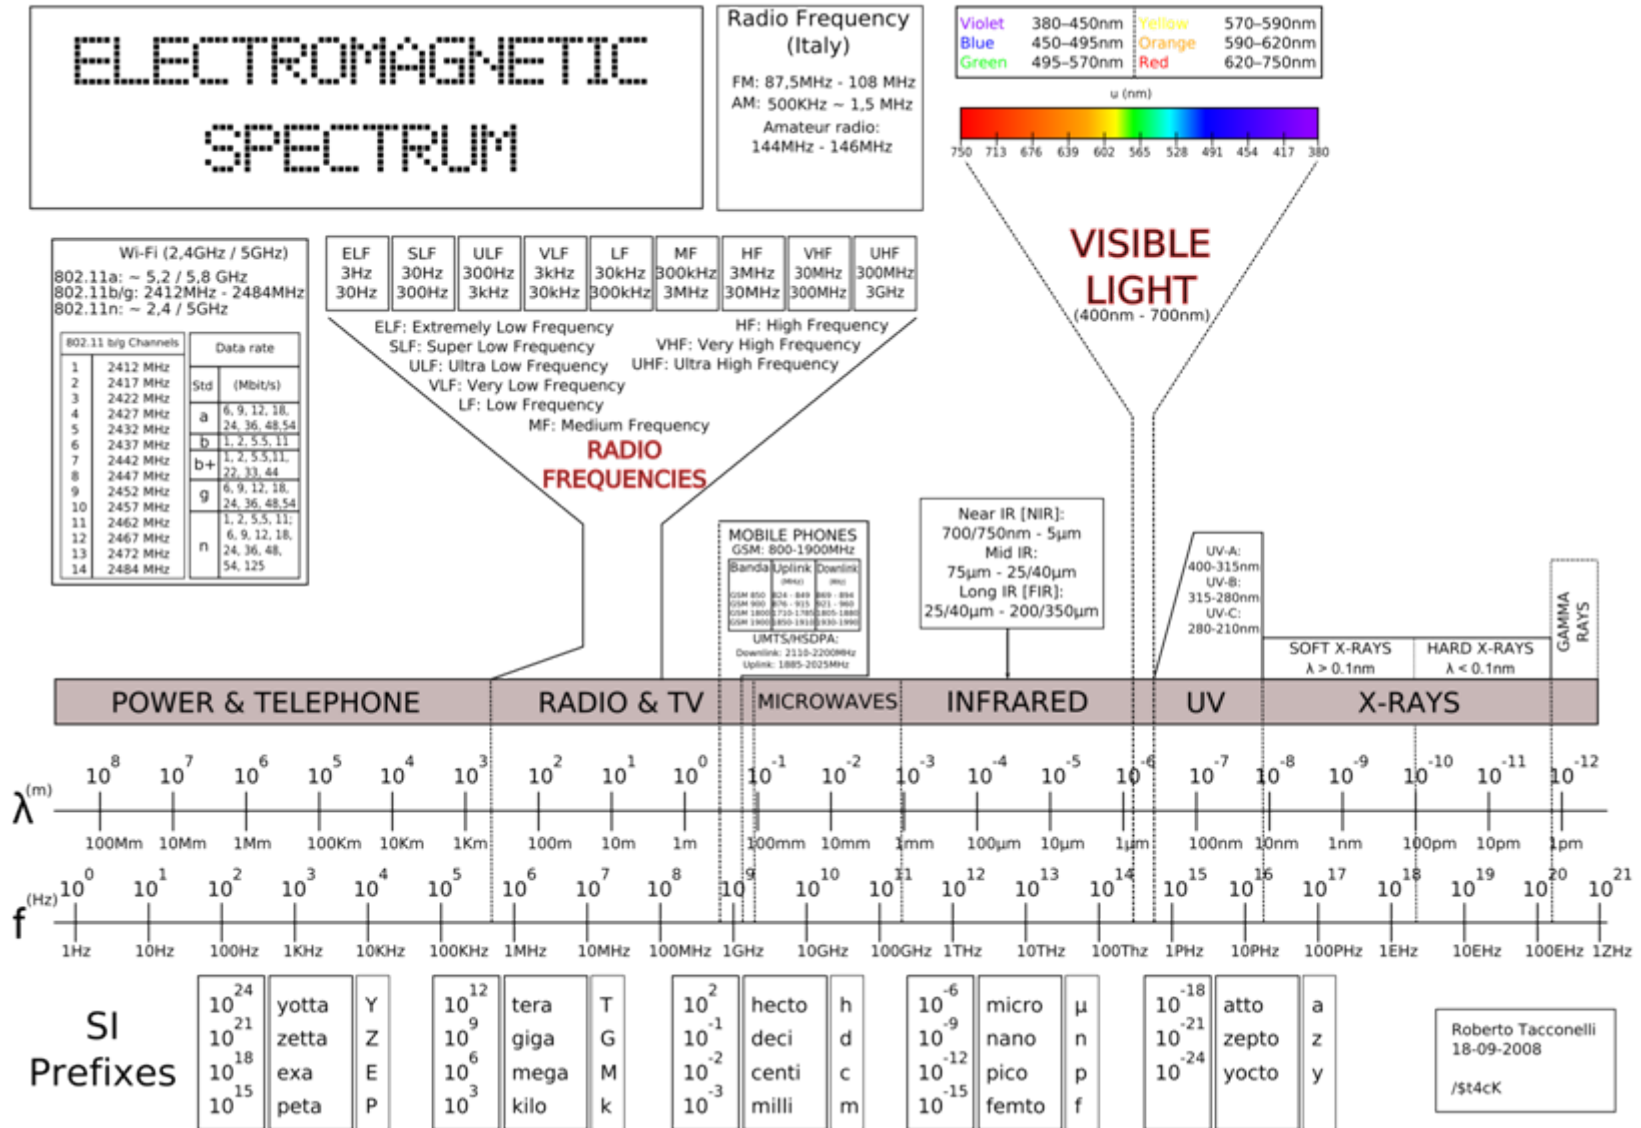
ELECTROMAGNETIC SPECTRUM

Radio Frequency (Italy)

FM: 87,5MHz - 108 MHz
AM: 500KHz ~ 1,5 MHz
Amateur radio: 144MHz - 146MHz

| Violet | 380–450nm | Yellow | 570–590nm |
|---|---|---|---|
| Blue | 450–495nm | Orange | 590–620nm |
| Green | 495–570nm | Red | 620–750nm |

u (nm)

750 713 676 639 602 565 528 491 454 417 380

VISIBLE LIGHT
(400nm - 700nm)

Wi-Fi (2,4GHz / 5GHz)
802.11a: ~ 5,2 / 5,8 GHz
802.11b/g: 2412MHz - 2484MHz
802.11n: ~ 2,4 / 5GHz

| 802.11 b/g Channels | |
|---|---|
| 1 | 2412 MHz |
| 2 | 2417 MHz |
| 3 | 2422 MHz |
| 4 | 2427 MHz |
| 5 | 2432 MHz |
| 6 | 2437 MHz |
| 7 | 2442 MHz |
| 8 | 2447 MHz |
| 9 | 2452 MHz |
| 10 | 2457 MHz |
| 11 | 2462 MHz |
| 12 | 2467 MHz |
| 13 | 2472 MHz |
| 14 | 2484 MHz |

| Data rate | |
|---|---|
| Std | (Mbit/s) |
| a | 6, 9, 12, 18, 24, 36, 48,54 |
| b | 1, 2, 5.5, 11 |
| b+ | 1, 2, 5.5,11, 22, 33, 44 |
| g | 6, 9, 12, 18, 24, 36, 48,54 |
| n | 1, 2, 5.5, 11; 6, 9, 12, 18, 24, 36, 48, 54, 125 |

| ELF | SLF | ULF | VLF | LF | MF | HF | VHF | UHF |
|---|---|---|---|---|---|---|---|---|
| 3Hz 30Hz | 30Hz 300Hz | 300Hz 3kHz | 3kHz 30kHz | 30kHz 300kHz | 300kHz 3MHz | 3MHz 30MHz | 30MHz 300MHz | 300MHz 3GHz |

ELF: Extremely Low Frequency
SLF: Super Low Frequency
ULF: Ultra Low Frequency
VLF: Very Low Frequency
LF: Low Frequency
MF: Medium Frequency
HF: High Frequency
VHF: Very High Frequency
UHF: Ultra High Frequency

RADIO FREQUENCIES

MOBILE PHONES
GSM: 800-1900MHz

| Banda | Uplink (MHz) | Downlink (MHz) |
|---|---|---|
| GSM 850 | 824 - 849 | 869 - 894 |
| GSM 900 | 876 - 915 | 921 - 960 |
| GSM 1800 | 1710-1785 | 1805-1880 |
| GSM 1900 | 1850-1910 | 1930-1990 |

UMTS/HSDPA:
Downlink: 2110-2200MHz
Uplink: 1885-2025MHz

Near IR [NIR]: 700/750nm - 5μm
Mid IR: 75μm - 25/40μm
Long IR [FIR]: 25/40μm - 200/350μm

UV-A: 400-315nm
UV-B: 315-280nm
UV-C: 280-210nm

SOFT X-RAYS $\lambda > 0.1$nm
HARD X-RAYS $\lambda < 0.1$nm
GAMMA RAYS

POWER & TELEPHONE | RADIO & TV | MICROWAVES | INFRARED | UV | X-RAYS

$\lambda^{(m)}$ $10^8$ $10^7$ $10^6$ $10^5$ $10^4$ $10^3$ $10^2$ $10^1$ $10^0$ $10^{-1}$ $10^{-2}$ $10^{-3}$ $10^{-4}$ $10^{-5}$ $10^{-6}$ $10^{-7}$ $10^{-8}$ $10^{-9}$ $10^{-10}$ $10^{-11}$ $10^{-12}$

100Mm 10Mm 1Mm 100Km 10Km 1Km 100m 10m 1m 100mm 10mm 1mm 100μm 10μm 1μm 100nm 10nm 1nm 100pm 10pm 1pm

$f^{(Hz)}$ $10^0$ $10^1$ $10^2$ $10^3$ $10^4$ $10^5$ $10^6$ $10^7$ $10^8$ $10^9$ $10^{10}$ $10^{11}$ $10^{12}$ $10^{13}$ $10^{14}$ $10^{15}$ $10^{16}$ $10^{17}$ $10^{18}$ $10^{19}$ $10^{20}$ $10^{21}$

1Hz 10Hz 100Hz 1KHz 10KHz 100KHz 1MHz 10MHz 100MHz 1GHz 10GHz 100GHz 1THz 10THz 100Thz 1PHz 10PHz 100PHz 1EHz 10EHz 100EHz 1ZHz

SI Prefixes

| $10^{24}$ | yotta | Y |
|---|---|---|
| $10^{21}$ | zetta | Z |
| $10^{18}$ | exa | E |
| $10^{15}$ | peta | P |

| $10^{12}$ | tera | T |
|---|---|---|
| $10^9$ | giga | G |
| $10^6$ | mega | M |
| $10^3$ | kilo | k |

| $10^2$ | hecto | h |
|---|---|---|
| $10^{-1}$ | deci | d |
| $10^{-2}$ | centi | c |
| $10^{-3}$ | milli | m |

| $10^{-6}$ | micro | μ |
|---|---|---|
| $10^{-9}$ | nano | n |
| $10^{-12}$ | pico | p |
| $10^{-15}$ | femto | f |

| $10^{-18}$ | atto | a |
|---|---|---|
| $10^{-21}$ | zepto | z |
| $10^{-24}$ | yocto | y |

Roberto Tacconelli
18-09-2008
/$t4cK